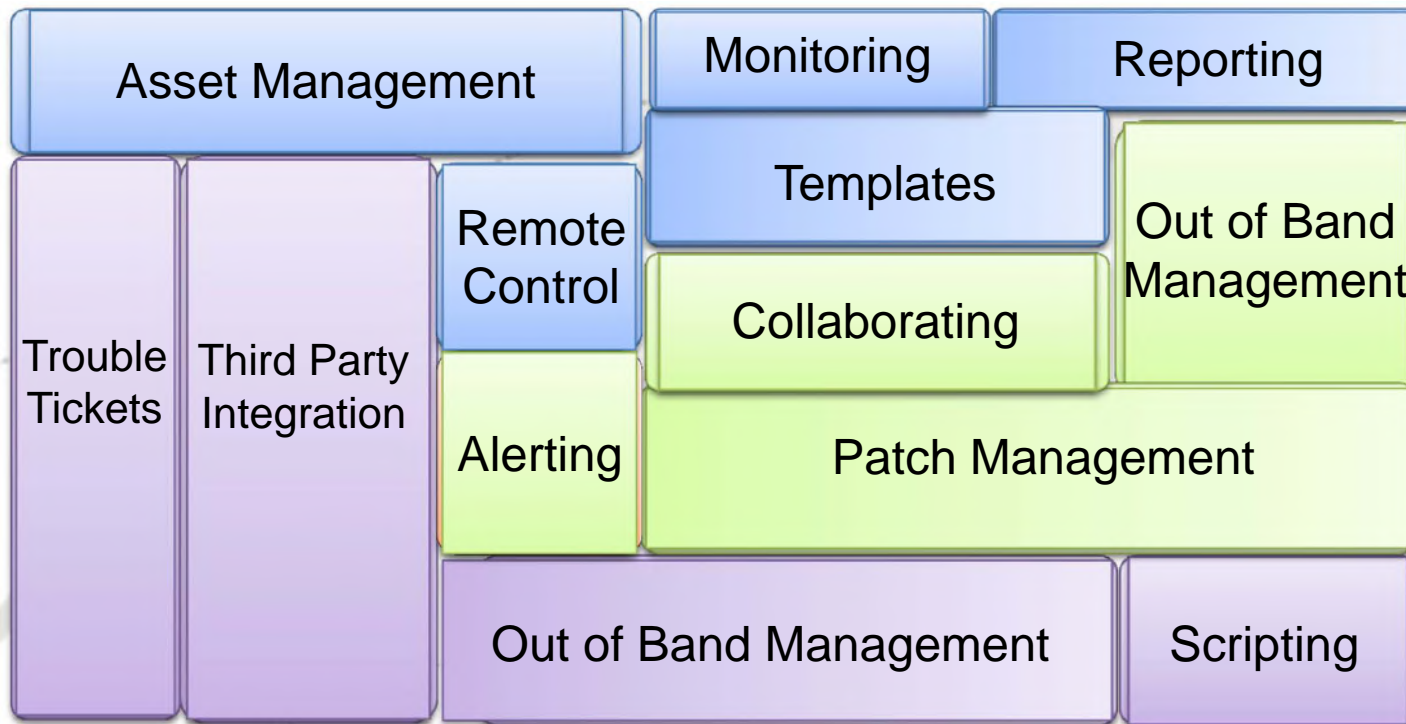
Asset Management

Monitoring

Reporting

Templates

Out of Band Management

Remote Control

Collaborating

Trouble Tickets

Third Party Integration

Alerting

Patch Management

Out of Band Management

Scripting